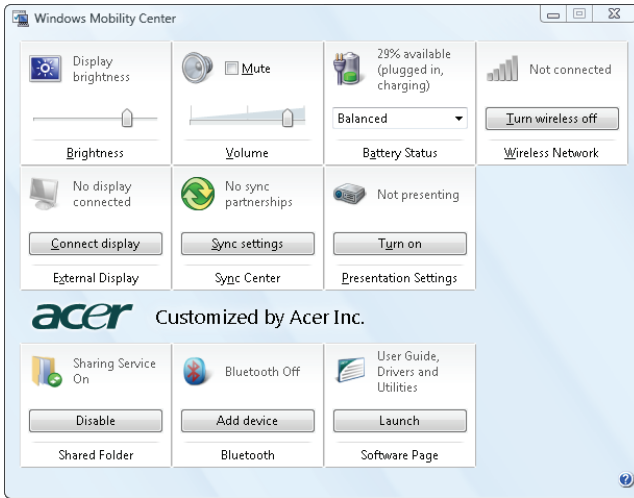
Windows Mobility Center

Display brightness

Brightness

Mute

Volume

29% available (plugged in, charging)

Balanced

Battery Status

Not connected

Turn wireless off

Wireless Network

No display connected

Connect display

External Display

No sync partnerships

Sync settings

Sync Center

Not presenting

Turn on

Presentation Settings

acer Customized by Acer Inc.

Sharing Service On

Disable

Shared Folder

Bluetooth Off

Add device

Bluetooth

User Guide, Drivers and Utilities

Launch

Software Page